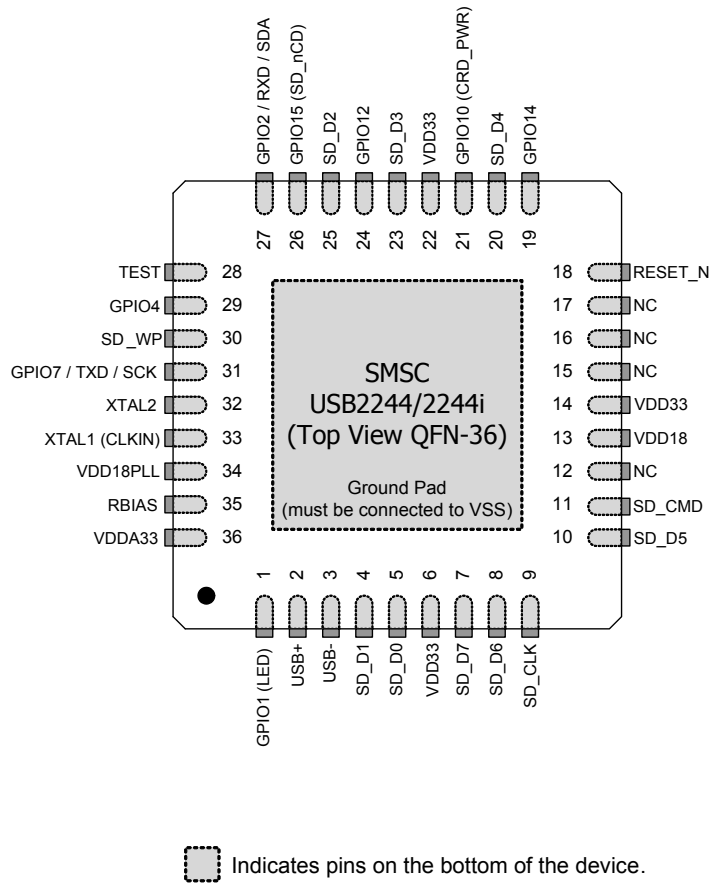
GPIO2 / RXD / SDA
GPIO15 (SD_nCD)
SD_D2
GPIO12
SD_D3
VDD33
GPIO10 (CRD_PWR)
SD_D4
GPIO14

27 26 25 24 23 22 21 20 19

TEST 28
GPIO4 29
SD_WP 30
GPIO7 / TXD / SCK 31
XTAL2 32
XTAL1 (CLKIN) 33
VDD18PLL 34
RBIAS 35
VDDA33 36

18 RESET_N
17 NC
16 NC
15 NC
14 VDD33
13 VDD18
12 NC
11 SD_CMD
10 SD_D5

SMSC
USB2244/2244i
(Top View QFN-36)

Ground Pad
(must be connected to VSS)

1 2 3 4 5 6 7 8 9

GPIO1 (LED)
USB+
USB-
SD_D1
SD_D0
VDD33
SD_D7
SD_D6
SD_CLK

Indicates pins on the bottom of the device.